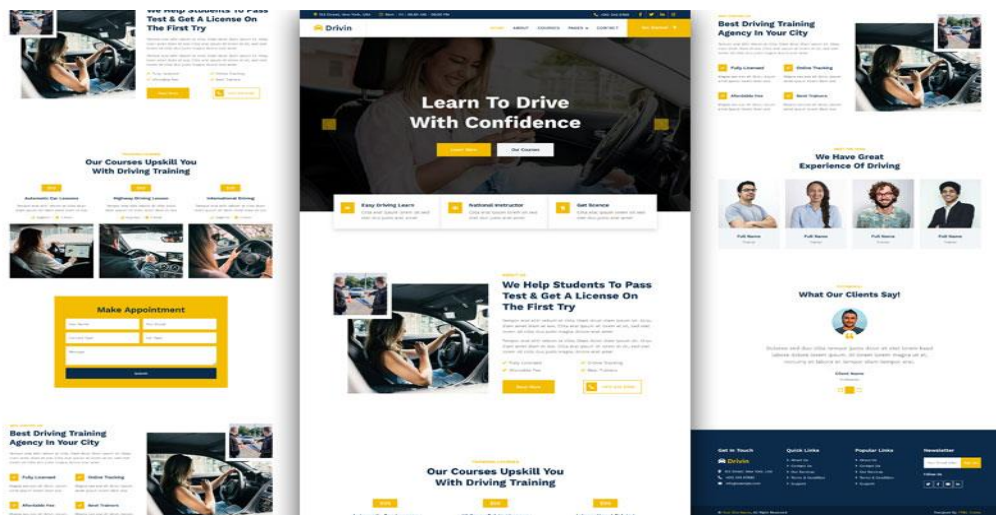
We Help Students To Pass Test & Get A License On The First Try

Our Courses Upskill You With Driving Training

Make Appointment

Best Driving Training Agency In Your City

Fully Licensed

Online Tracking

Affordable Fee

Best Trainers

Drivin

HOME ABOUT COURSES PAGES CONTACT

Get Started

Learn To Drive With Confidence

Learn More

Our Courses

Easy Driving Learn

National Instructor

Get licence

We Help Students To Pass Test & Get A License On The First Try

Fully Licensed

Online Tracking

Affordable Fee

Best Trainers

Read More

Our Courses Upskill You With Driving Training

Best Driving Training Agency In Your City

Fully Licensed

Online Tracking

Affordable Fee

Best Trainers

We Have Great Experience Of Driving

Full Name

Full Name

Full Name

Full Name

What Our Clients Say!

Client Name

Get In Touch

Drivin

Quick Links

Popular Links

Newsletter